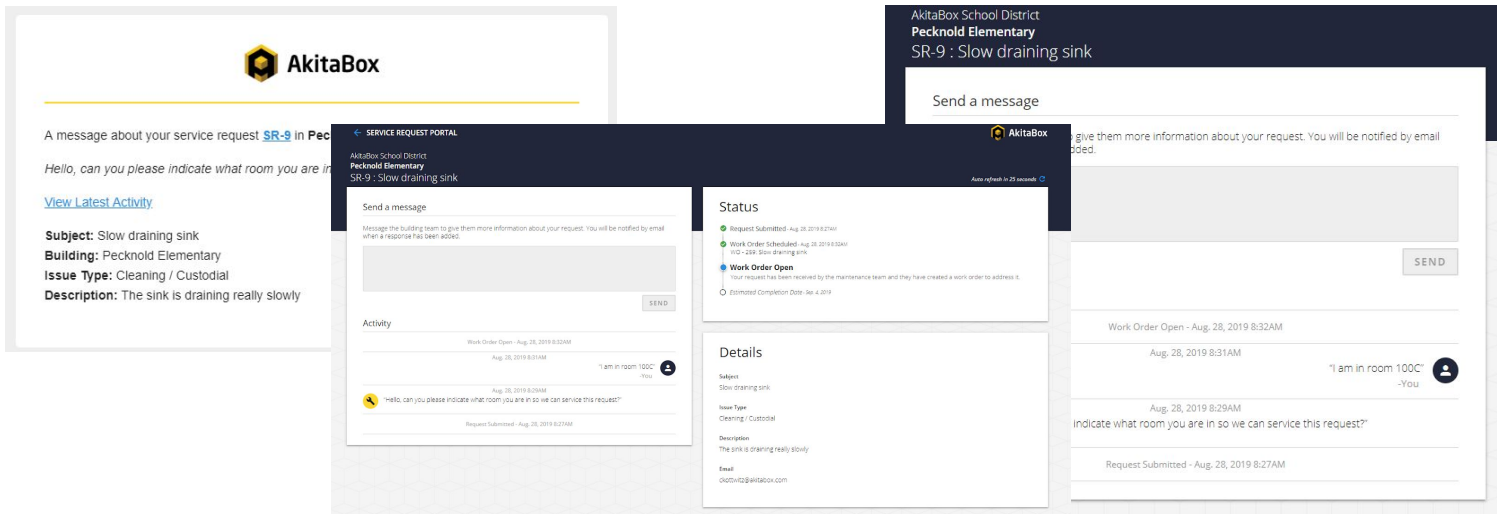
AkitaBox

A message about your service request SR-9 in Peck

Hello, can you please indicate what room you are in

View Latest Activity

Subject: Slow draining sink
Building: Pecknold Elementary
Issue Type: Cleaning / Custodial
Description: The sink is draining really slowly

← SERVICE REQUEST PORTAL

AkitaBox

AkitaBox School District
Pecknold Elementary
SR-9 : Slow draining sink

Auto refresh in 25 seconds

Send a message

Message the building team to give them more information about your request. You will be notified by email when a response has been added.

SEND

Activity

Work Order Open - Aug. 28, 2019 8:32AM

Aug. 28, 2019 8:31AM

"I am in room 100C"
-You

Aug. 28, 2019 8:29AM

"Hello, can you please indicate what room you are in so we can service this request?"

Request Submitted - Aug. 28, 2019 8:27AM

Status

Request Submitted - Aug. 28, 2019 8:27AM

Work Order Scheduled - Aug. 28, 2019 8:32AM
WO - 259: Slow draining sink

Work Order Open
Your request has been received by the maintenance team and they have created a work order to address it.

Estimated Completion Date - Sep. 4, 2019

Details

Subject
Slow draining sink

Issue Type
Cleaning / Custodial

Description
The sink is draining really slowly

Email
ckottwitz@akitabox.com

AkitaBox School District
Pecknold Elementary
SR-9 : Slow draining sink

Send a message

give them more information about your request. You will be notified by email dded.

SEND

Work Order Open - Aug. 28, 2019 8:32AM

Aug. 28, 2019 8:31AM

"I am in room 100C"
-You

Aug. 28, 2019 8:29AM

indicate what room you are in so we can service this request?"

Request Submitted - Aug. 28, 2019 8:27AM